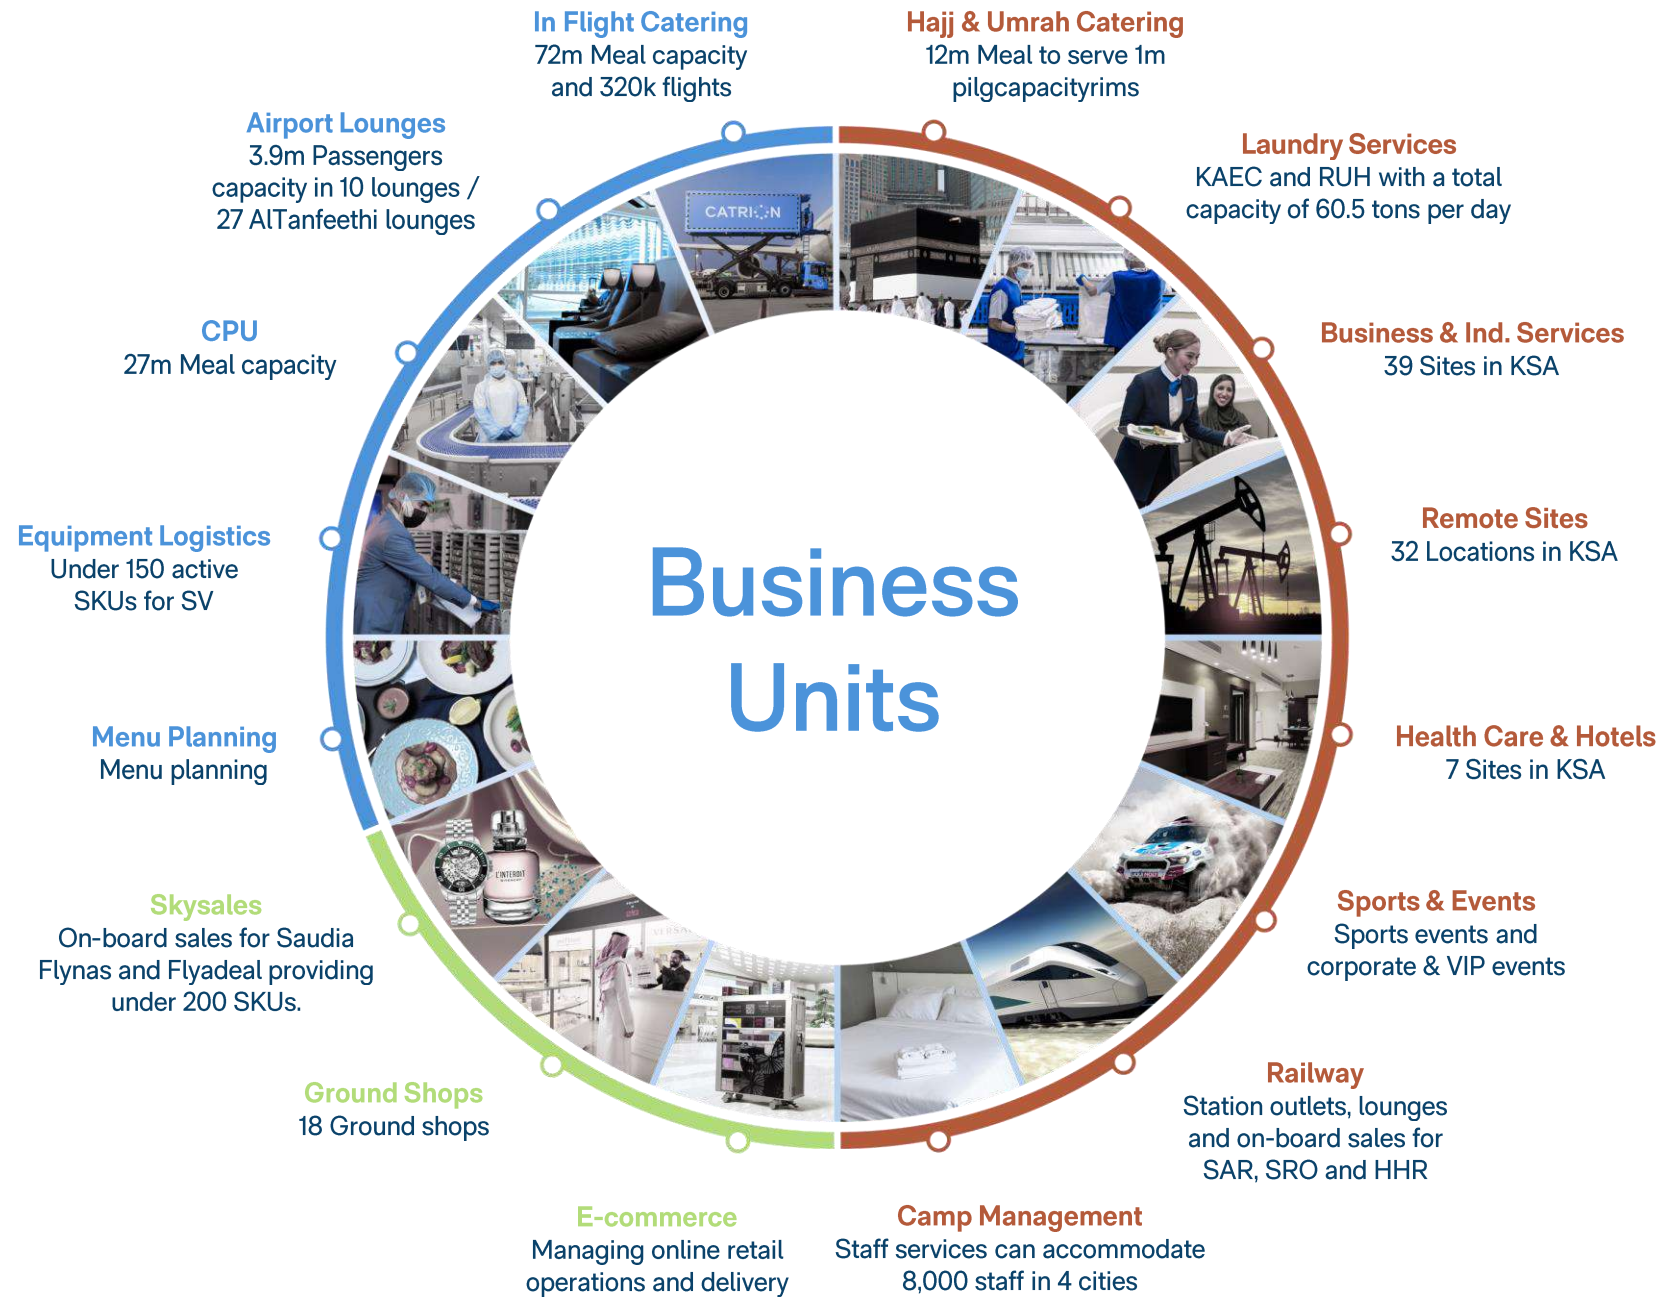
In Flight Catering
72m Meal capacity and 320k flights

Hajj & Umrah Catering
12m Meal to serve 1m pilgcapacityrims

Airport Lounges
3.9m Passengers capacity in 10 lounges / 27 AlTanfeethi lounges

Laundry Services
KAEC and RUH with a total capacity of 60.5 tons per day

CPU
27m Meal capacity

Business & Ind. Services
39 Sites in KSA

Equipment Logistics
Under 150 active SKUs for SV

Remote Sites
32 Locations in KSA

CATRION

Business Units

Menu Planning
Menu planning

Health Care & Hotels
7 Sites in KSA

Skysales
On-board sales for Saudia Flynas and Flyadeal providing under 200 SKUs.

Sports & Events
Sports events and corporate & VIP events

Ground Shops
18 Ground shops

Railway
Station outlets, lounges and on-board sales for SAR, SRO and HHR

E-commerce
Managing online retail operations and delivery

Camp Management
Staff services can accommodate 8,000 staff in 4 cities